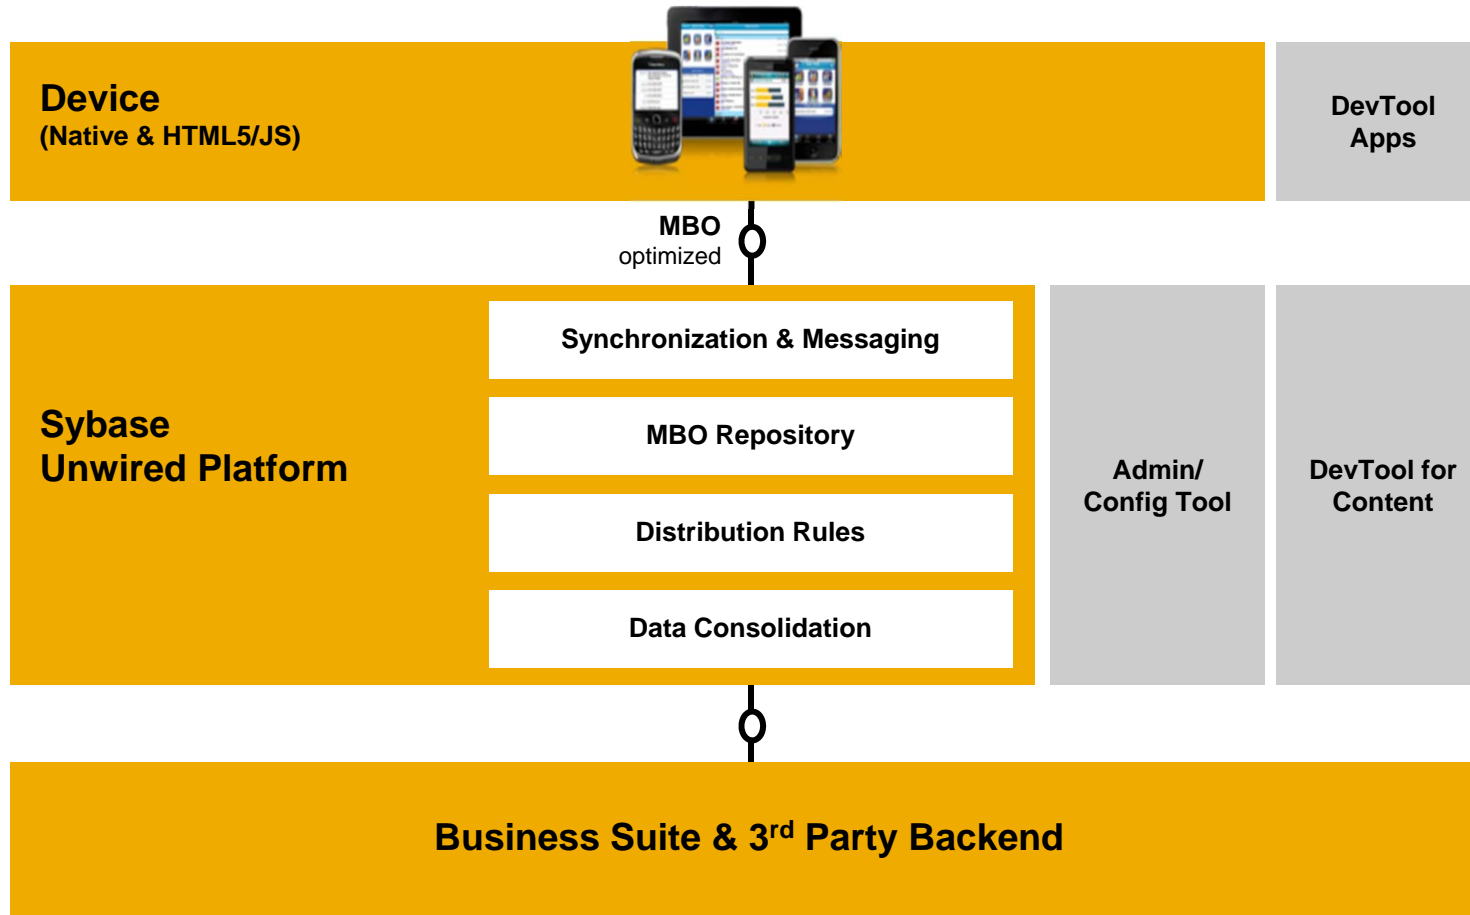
Device
(Native & HTML5/JS)

DevTool Apps

MBO
optimized

Sybase
Unwired Platform

Synchronization & Messaging

MBO Repository

Distribution Rules

Data Consolidation

Admin/
Config Tool

DevTool for Content

Business Suite & 3$^{rd}$ Party Backend